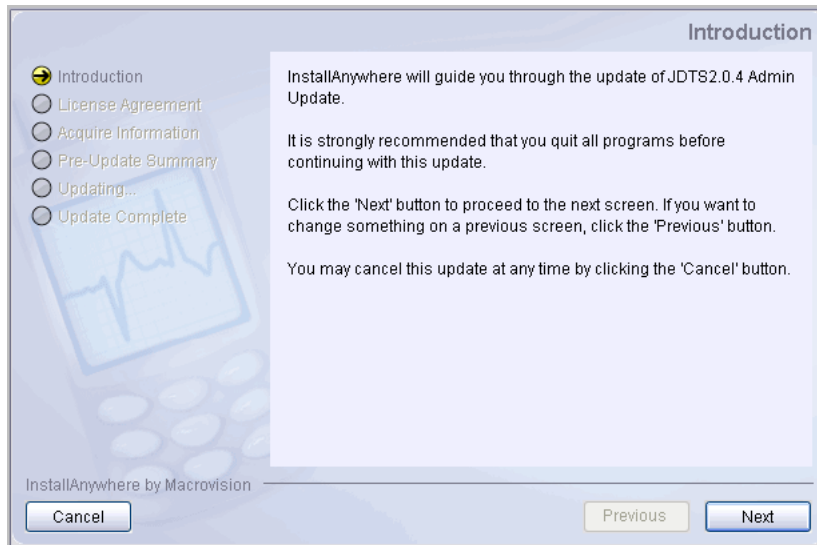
Introduction

Introduction
License Agreement
Acquire Information
Pre-Update Summary
Updating...
Update Complete

InstallAnywhere will guide you through the update of JDTS2.0.4 Admin Update.

It is strongly recommended that you quit all programs before continuing with this update.

Click the 'Next' button to proceed to the next screen. If you want to change something on a previous screen, click the 'Previous' button.

You may cancel this update at any time by clicking the 'Cancel' button.

InstallAnywhere by Macrovision

Cancel

Previous

Next